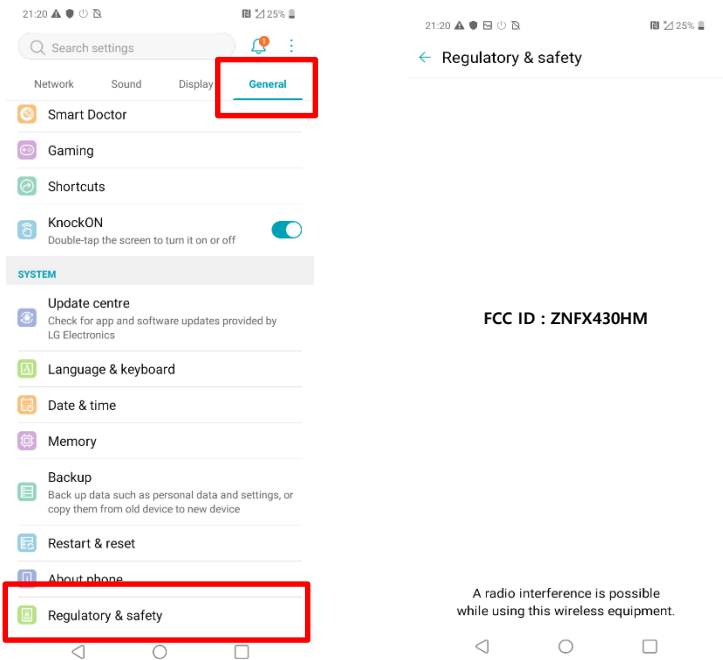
21:20 25%

Search settings

Network Sound Display General

Smart Doctor

Gaming

Shortcuts

KnockON
Double-tap the screen to turn it on or off

SYSTEM

Update centre
Check for app and software updates provided by LG Electronics

Language & keyboard

Date & time

Memory

Backup
Back up data such as personal data and settings, or copy them from old device to new device

Restart & reset

About phone

Regulatory & safety

21:20 25%

Regulatory & safety

FCC ID : ZNFX430HM

A radio interference is possible while using this wireless equipment.